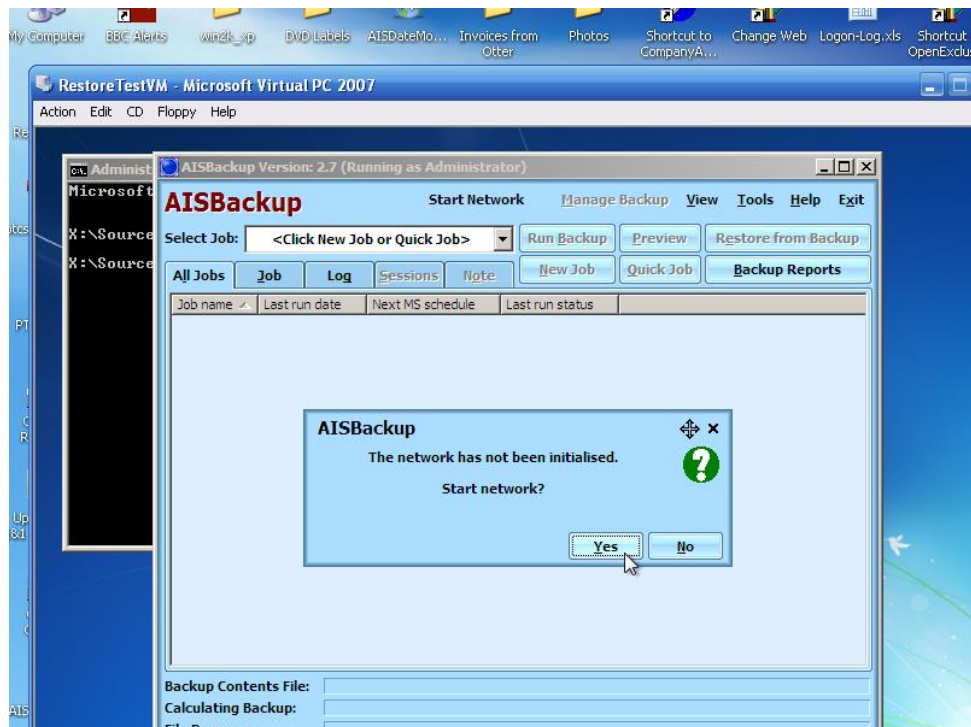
My Computer BBC Alerts win2k_xp DVD Labels AISDateMo... Invoices from Otter Photos Shortcut to CompanyA... Change Web Logon-Log.xls Shortcut OpenExclus

RestoreTestVM - Microsoft Virtual PC 2007

Action Edit CD Floppy Help

Administ
Microsoft
X:\Source
X:\Source

AISBackup Version: 2.7 (Running as Administrator)

AISBackup

Start Network Manage Backup View Tools Help Exit

Select Job: <Click New Job or Quick Job>

Run Backup Preview Restore from Backup

New Job Quick Job Backup Reports

All Jobs Job Log Sessions Note

| Job name | Last run date | Next MS schedule | Last run status |
|---|---|---|---|

AISBackup

The network has not been initialised.

Start network?

Yes No

Backup Contents File:
Calculating Backup:
File Progress: